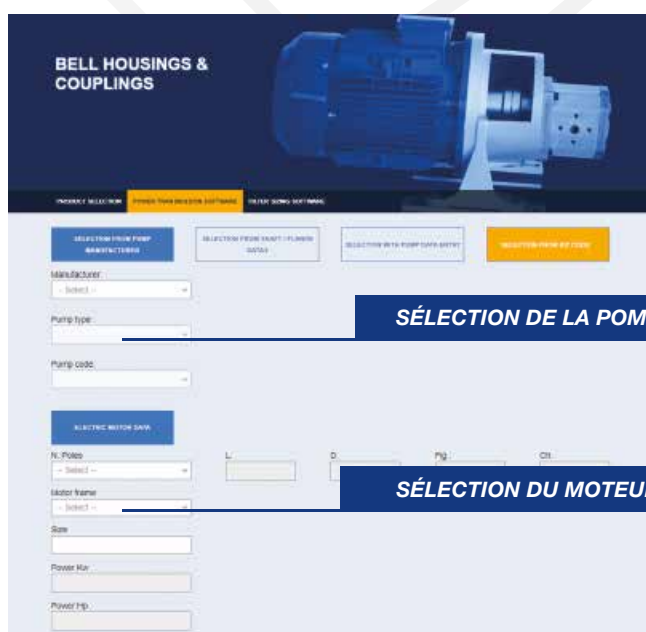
BELL HOUSINGS & COUPLINGS

PRODUCT SELECTION | POWER TRANSMISSION SOFTWARE | FILTER SIZING SOFTWARE

SELECTION FROM PUMP MANUFACTURERS

SELECTION FROM SHAFT / FLANGE DATA

SELECTION WITH PUMP DATA ENTRY

SELECTION FROM KIT CODE

Manufacturer

-- Select --

SÉLECTION DE LA POM

Pump type

Pump code

ELECTRIC MOTOR DATA

N. Poles

-- Select --

L

D

Fig.

Cit.

SÉLECTION DU MOTEU

Motor frame

-- Select --

Size

Power Kw

Power Hp